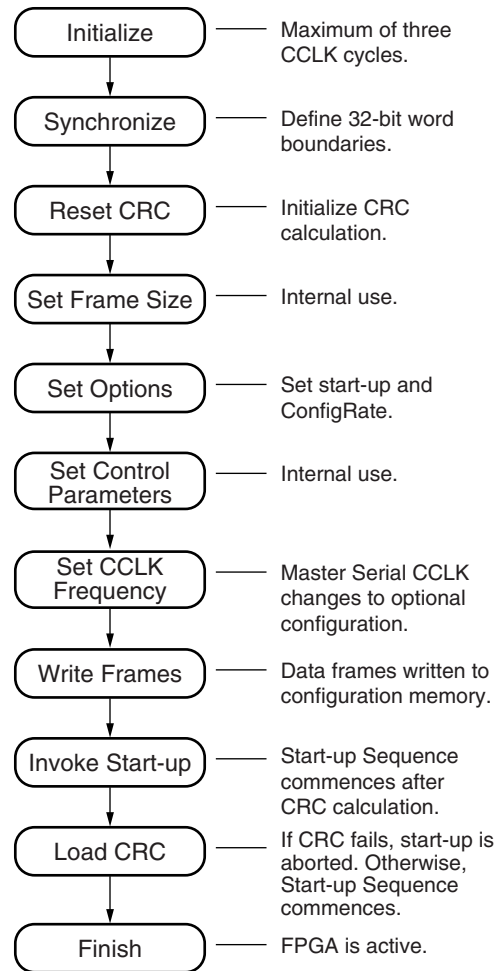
Initialize
Maximum of three CCLK cycles.

Synchronize
Define 32-bit word boundaries.

Reset CRC
Initialize CRC calculation.

Set Frame Size
Internal use.

Set Options
Set start-up and ConfigRate.

Set Control Parameters
Internal use.

Set CCLK Frequency
Master Serial CCLK changes to optional configuration.

Write Frames
Data frames written to configuration memory.

Invoke Start-up
Start-up Sequence commences after CRC calculation.

Load CRC
If CRC fails, start-up is aborted. Otherwise, Start-up Sequence commences.

Finish
FPGA is active.